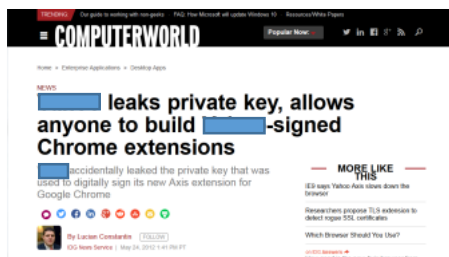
TRENDING Our guide to working with non-geeks FAQ: How Microsoft will update Windows 10 Resources/White Papers

COMPUTERWORLD

Popular Now

Home » Enterprise Applications » Desktop Apps

NEWS

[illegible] leaks private key, allows anyone to build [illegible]-signed Chrome extensions

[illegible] accidentally leaked the private key that was used to digitally sign its new Axis extension for Google Chrome

By Lucian Constantin FOLLOW
IDG News Service | May 24, 2012 1:41 PM PT

MORE LIKE THIS

IE9 says Yahoo Axis slows down the browser

Researchers propose TLS extension to detect rogue SSL certificates

Which Browser Should You Use?

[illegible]